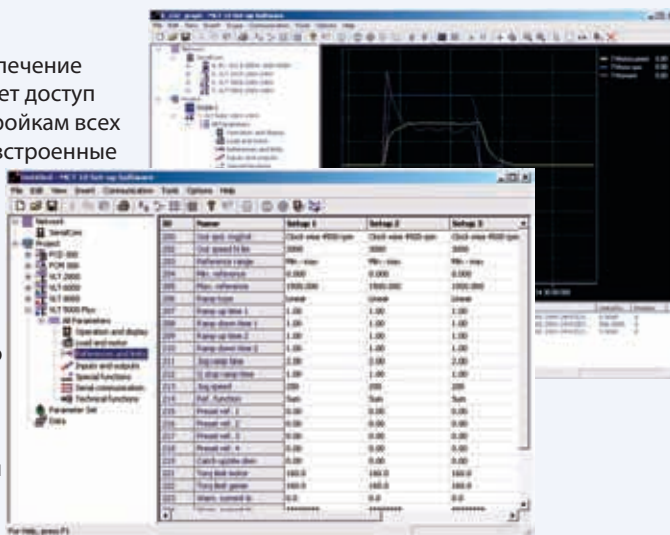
печение
ет доступ
ройкам всех
встроенные

Untitled - MCT 10 Set-up Software
File Edit View Insert Communication Tools Options Help

Network
SerialCom
Project
FCD 300
FCM 300
VLT 2800
VLT 5000
VLT 6000
VLT 8000
VLT 5000 Flux
All Parameters
Operation and display
Load and motor
References and limits
Inputs and outputs
Special functions
Serial communication
Technical functions
Parameter Set
Data

| ID | Name | Setup 1 | Setup 2 | Setup 3 |
|---|---|---|---|---|
| 200 | Out spd. rng/dir | Clock wise 4500 rpm | Clock wise 4500 rpm | Clock wise 4500 rpm |
| 201 | Out speed hi lim | 3000 | 3000 | 3000 |
| 202 | Reference range | Min - max | Min - max | Min - max |
| 203 | Min. reference | 0.000 | 0.000 | 0.000 |
| 204 | Max. reference | 1500.000 | 1500.000 | 1500.000 |
| 205 | Ramp type | Linear | Linear | Linear |
| 206 | Ramp up time 1 | 1.00 | 1.00 | 1.00 |
| 207 | Ramp down time 1 | 1.00 | 1.00 | 1.00 |
| 208 | Ramp up time 2 | 1.00 | 1.00 | 1.00 |
| 209 | Ramp down time 2 | 1.00 | 1.00 | 1.00 |
| 210 | Jog ramp time | 2.00 | 2.00 | 2.00 |
| 211 | Q stop ramp time | 1.00 | 1.00 | 1.00 |
| 212 | Jog speed | 200 | 200 | 200 |
| 213 | Ref. function | Sum | Sum | Sum |
| 214 | Preset ref. 1 | 0.00 | 0.00 | 0.00 |
| 215 | Preset ref. 2 | 0.00 | 0.00 | 0.00 |
| 216 | Preset ref. 3 | 0.00 | 0.00 | 0.00 |
| 217 | Preset ref. 4 | 0.00 | 0.00 | 0.00 |
| 218 | Catch up/slow dwn | 0.00 | 0.00 | 0.00 |
| 219 | Torq limit motor | 160.0 | 160.0 | 160.0 |
| 220 | Torq limit gener | 160.0 | 160.0 | 160.0 |
| 221 | Warn. current lo | 0.0 | 0.0 | 0.0 |

For Help, press F1